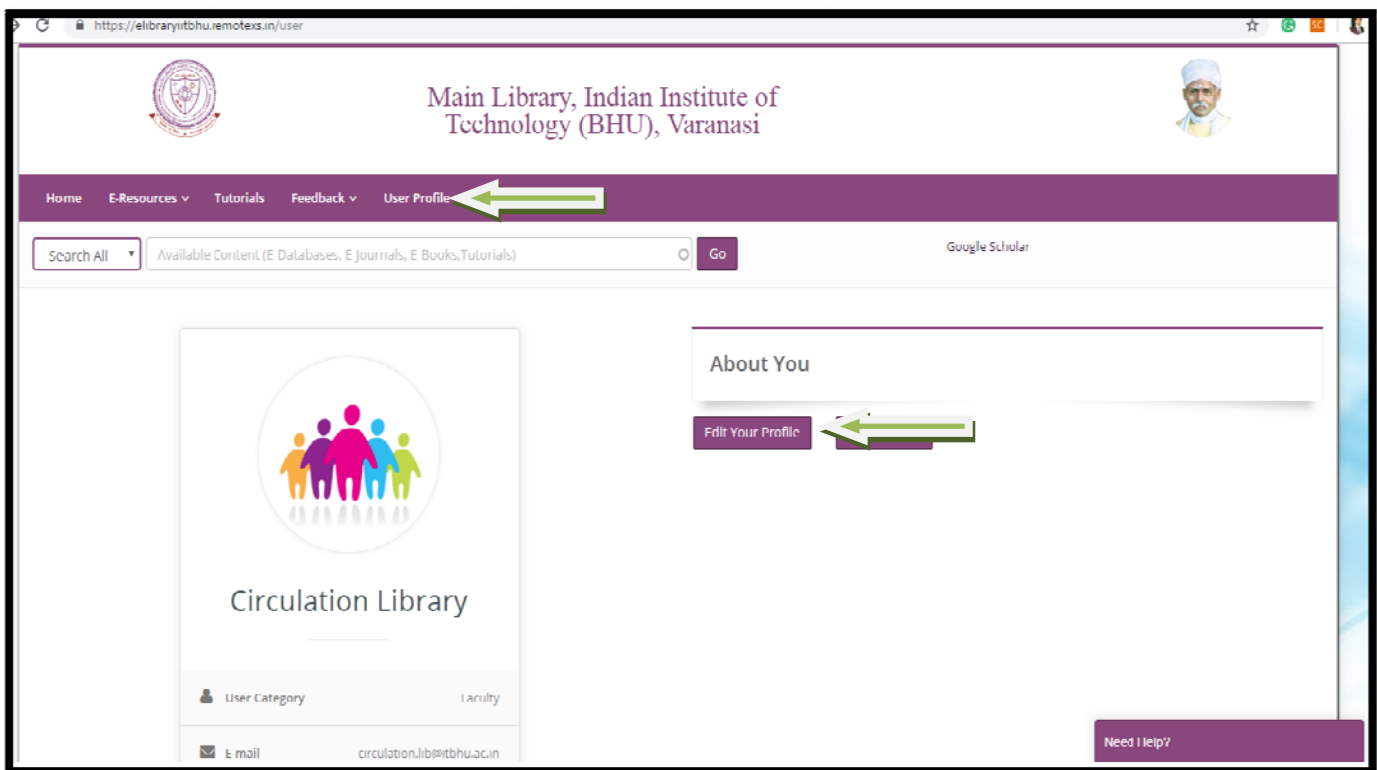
https://elibraryiitbhu.remotexs.in/user

Main Library, Indian Institute of Technology (BHU), Varanasi

Home E-Resources Tutorials Feedback User Profile

Search All
Available Content (E Databases, E Journals, E Books,Tutorials)
Go

Google Scholar

About You

Edit Your Profile

Circulation Library

User Category Faculty

E mail circulation.lib@iitbhu.ac.in

Need Help?